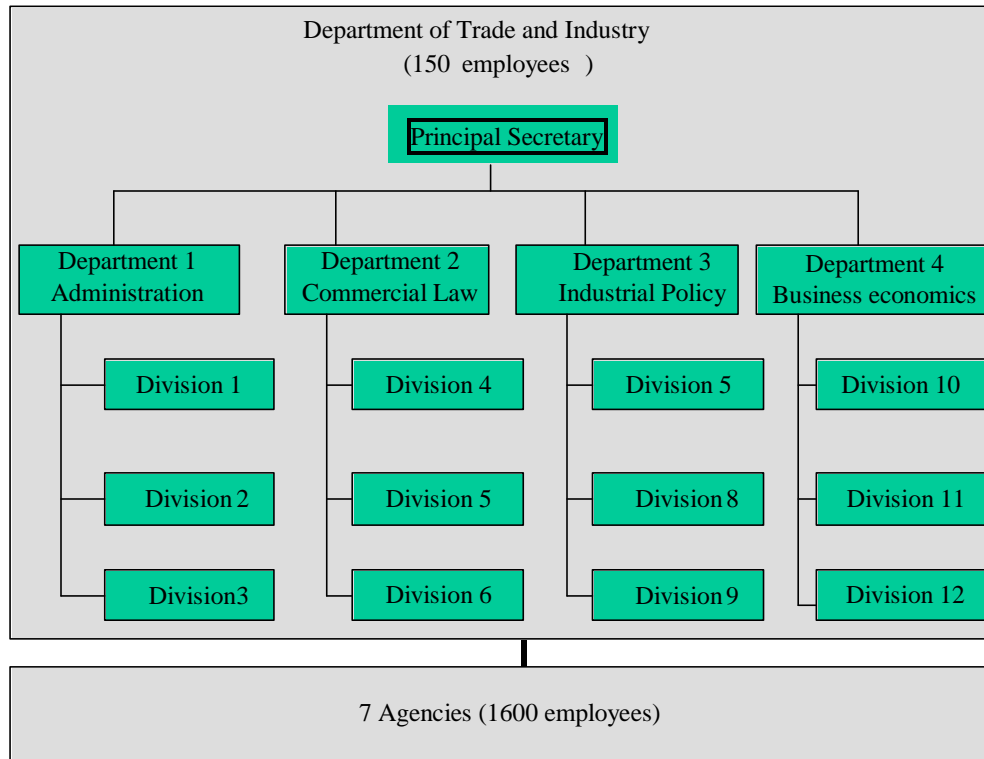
Department of Trade and Industry
(150 employees )

Principal Secretary

Department 1
Administration

Division 1

Division 2

Division3

Department 2
Commercial Law

Division 4

Division 5

Division 6

Department 3
Industrial Policy

Division 5

Division 8

Division 9

Department 4
Business economics

Division 10

Division 11

Division 12

7 Agencies (1600 employees)